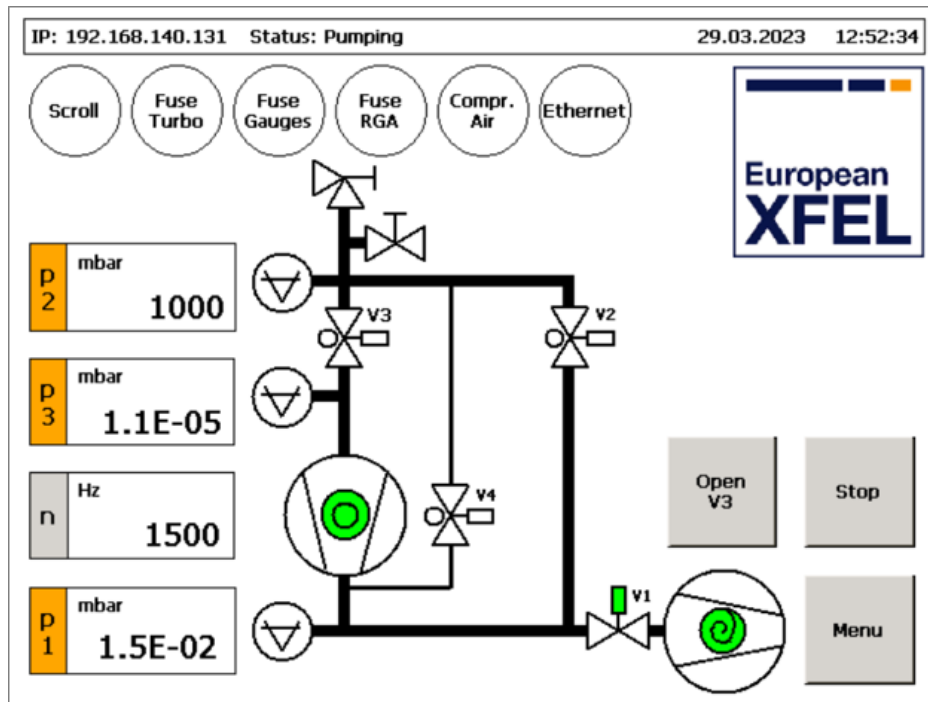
IP: 192.168.140.131 Status: Pumping 29.03.2023 12:52:34

Scroll

Fuse Turbo

Fuse Gauges

Fuse RGA

Compr. Air

Ethernet

European XFEL

p 2 mbar 1000

p 3 mbar 1.1E-05

n Hz 1500

p 1 mbar 1.5E-02

V3

V2

V4

V1

Open V3

Stop

Menu